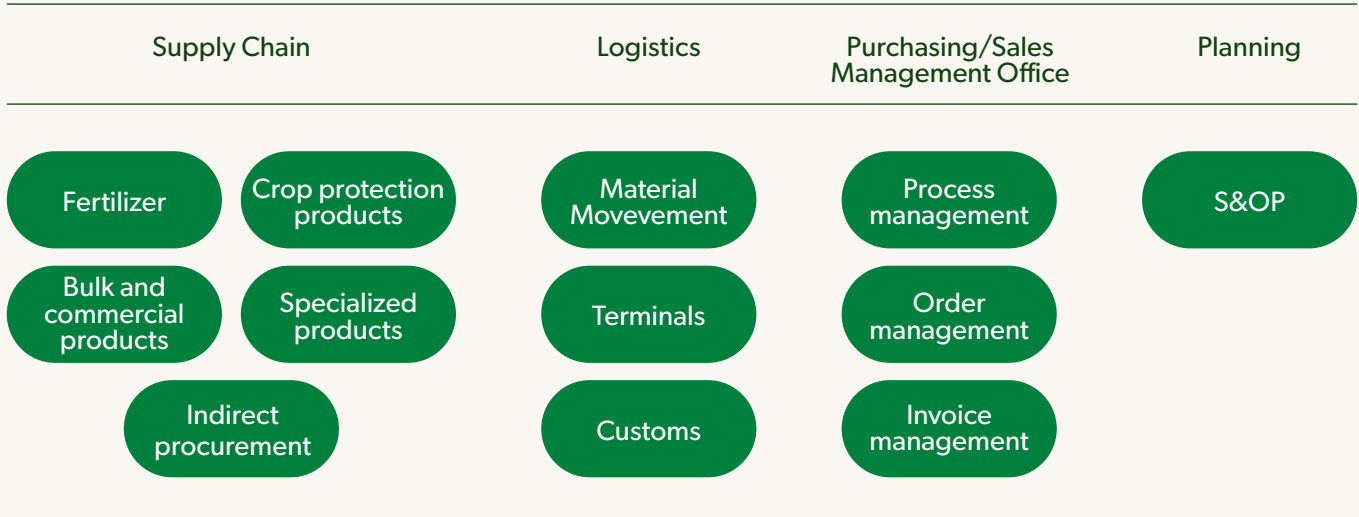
Supply Chain

Fertilizer

Crop protection products

Bulk and commercial products

Specialized products

Indirect procurement

Logistics

Material Movevement

Terminals

Customs

Purchasing/Sales Management Office

Process management

Order management

Invoice management

Planning

S&OP